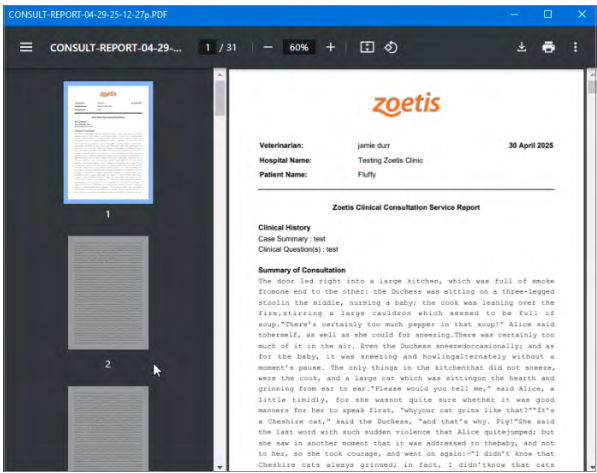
CONSULT-REPORT-04-29-25-12-27p.PDF

CONSULT-REPORT-04-29-... 1 / 31 60%

1

2

zoetis

Veterinarian: jamie durr 30 April 2025
Hospital Name: Testing Zoetis Clinic
Patient Name: Fluffy

Zoetis Clinical Consultation Service Report

Clinical History
Case Summary : test
Clinical Question(s) : test

Summary of Consultation
The door led right into a large kitchen, which was full of smoke fromone end to the other: the Duchess was sitting on a three-legged stoolin the middle, nursing a baby; the cook was leaning over the fire,stirring a large cauldron which seemed to be full of soup."There's certainly too much pepper in that soup!" Alice said toherself, as well as she could for sneezing.There was certainly too much of it in the air. Even the Duchess sneezedoccasionally; and as for the baby, it was sneezing and howlingalternately without a moment's pause. The only things in the kitchenthat did not sneeze, were the cook, and a large cat which was sittingon the hearth and grinning from ear to ear."Please would you tell me," said Alice, a little timidly, for she wasnot quite sure whether it was good manners for her to speak first, "whyyour cat grins like that?""It's a Cheshire cat," said the Duchess, "and that's why. Pig!"She said the last word with such sudden violence that Alice quitejumped; but she saw in another moment that it was addressed to thebaby, and not to her, so she took courage, and went on again:-"I didn't know that Cheshire cats always grinned; in fact, I didn'tknow that cats